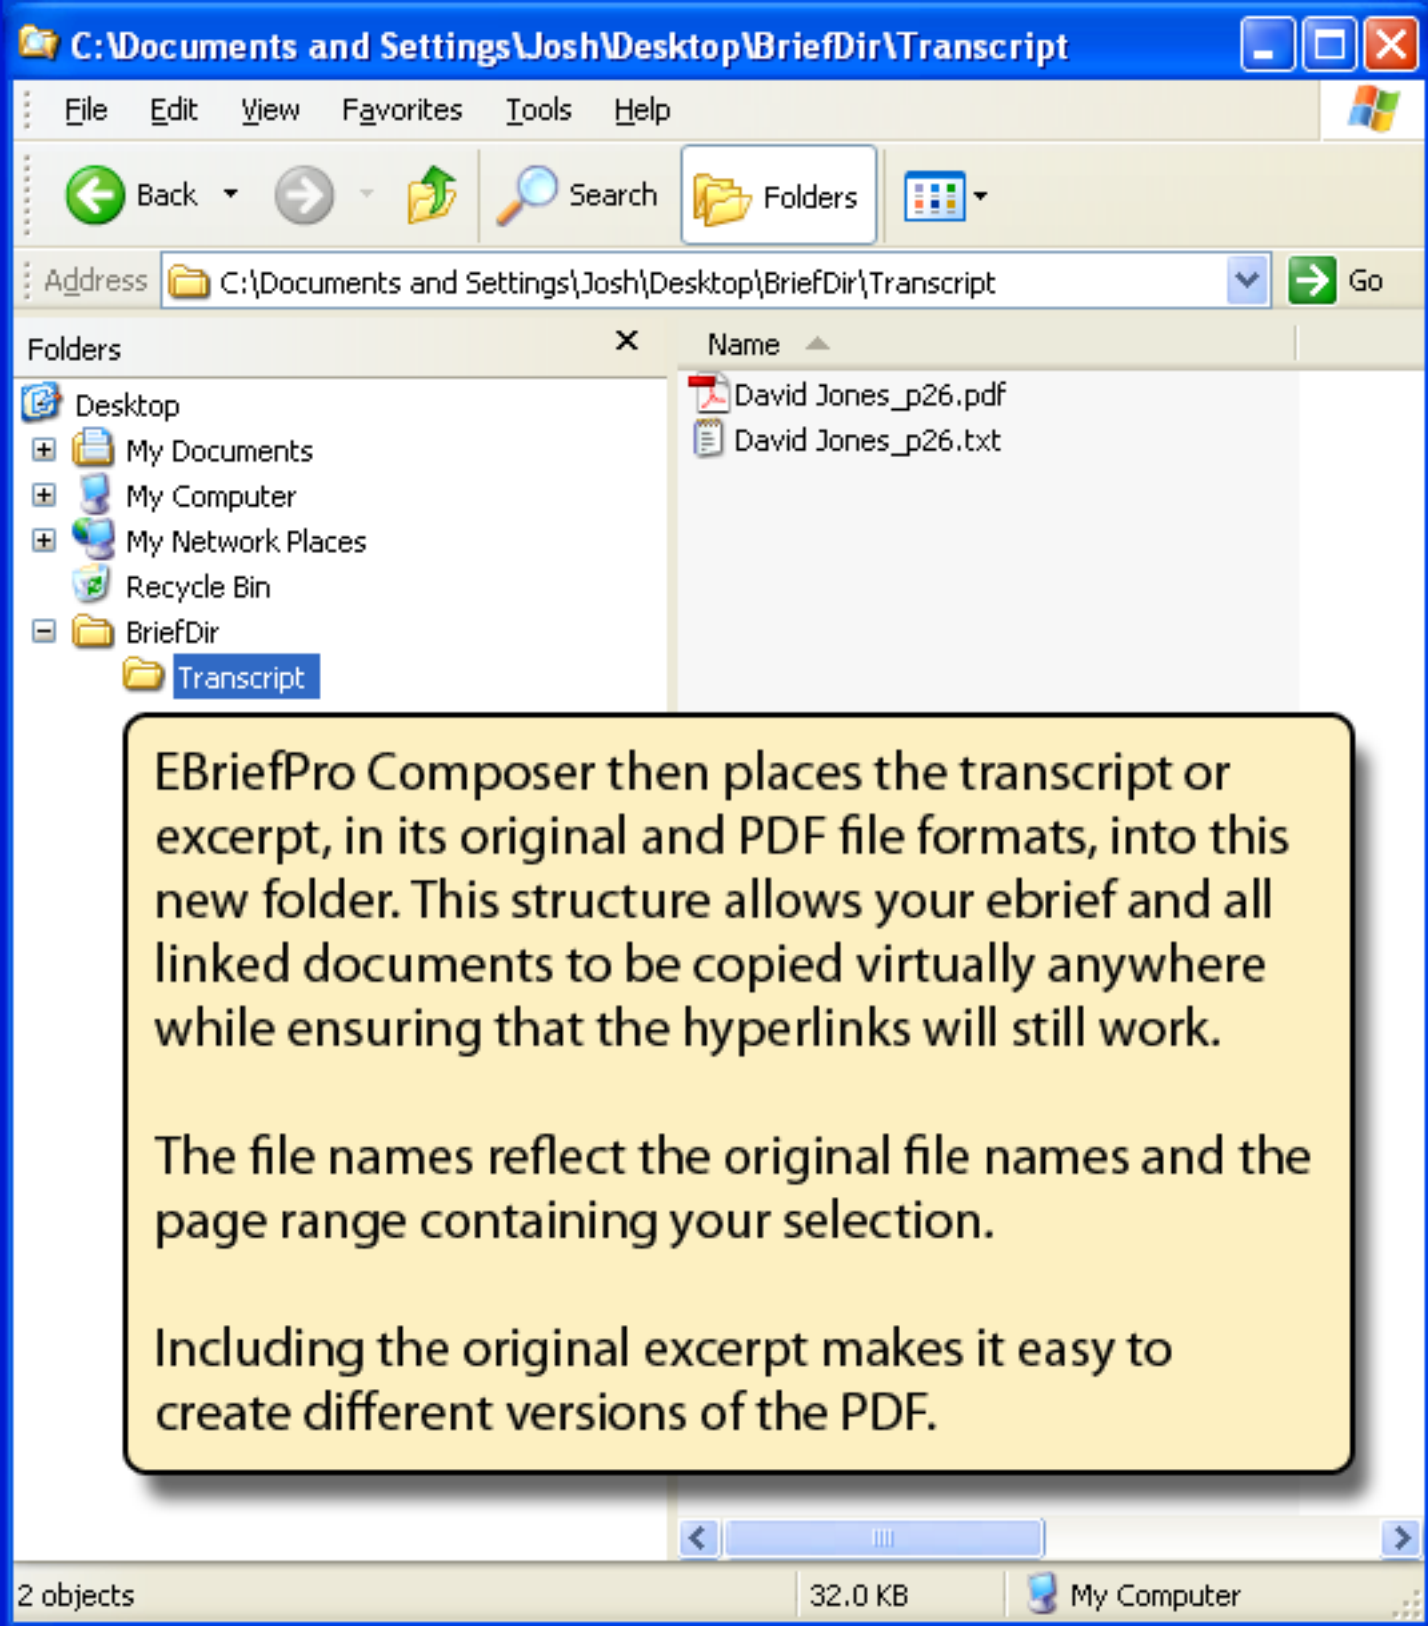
C:\Documents and Settings\Josh\Desktop\BriefDir\Transcript

File Edit View Favorites Tools Help

Back Search Folders

Address C:\Documents and Settings\Josh\Desktop\BriefDir\Transcript Go

Folders

Desktop
My Documents
My Computer
My Network Places
Recycle Bin
BriefDir
Transcript

Name

David Jones_p26.pdf
David Jones_p26.txt

EBriefPro Composer then places the transcript or excerpt, in its original and PDF file formats, into this new folder. This structure allows your ebrief and all linked documents to be copied virtually anywhere while ensuring that the hyperlinks will still work.

The file names reflect the original file names and the page range containing your selection.

Including the original excerpt makes it easy to create different versions of the PDF.

2 objects 32.0 KB My Computer